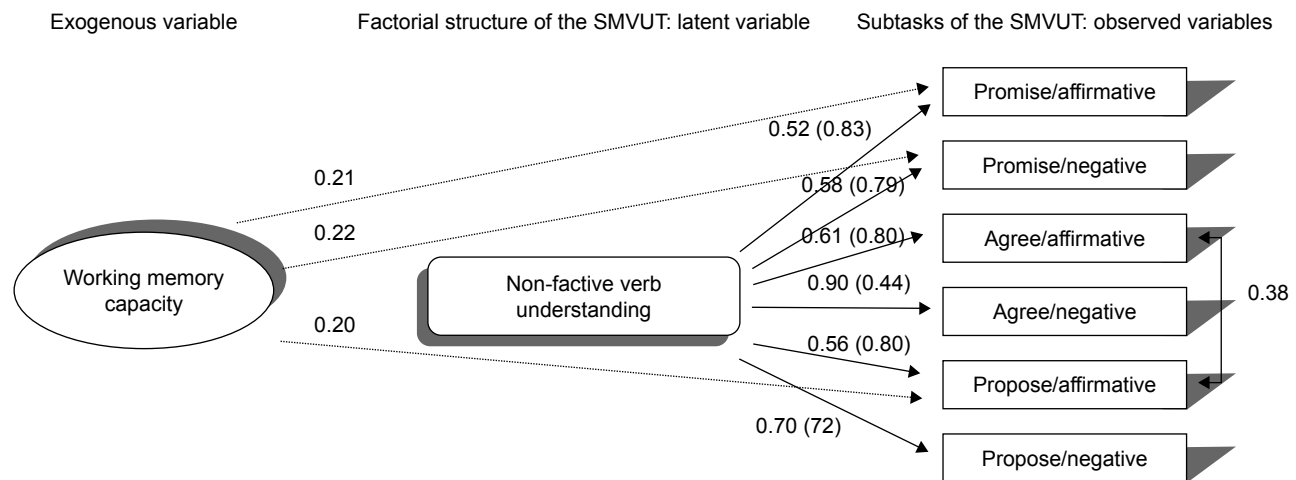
Exogenous variable

Factorial structure of the SMVUT: latent variable

Subtasks of the SMVUT: observed variables

Promise/affirmative

0.52 (0.83)

Promise/negative

0.21

0.58 (0.79)

0.22

0.61 (0.80)

Agree/affirmative

Working memory capacity

Non-factive verb understanding

0.90 (0.44)

0.38

Agree/negative

0.20

0.56 (0.80)

Propose/affirmative

0.70 (72)

Propose/negative